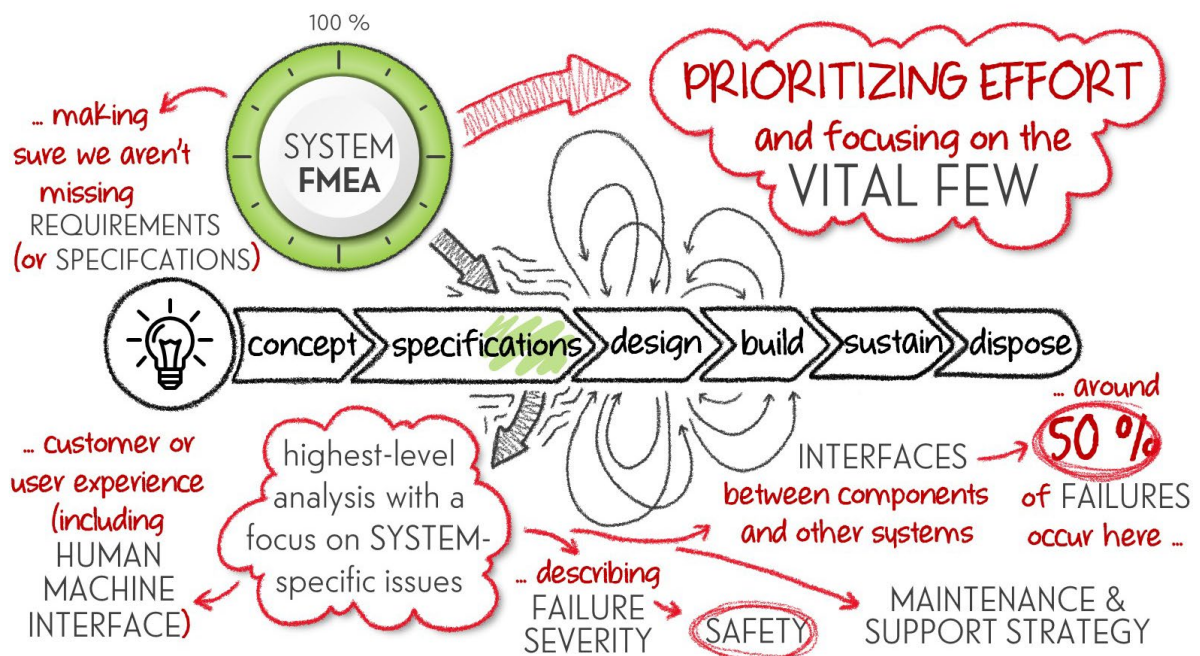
100 %

SYSTEM FMEA

PRIORITIZING EFFORT and focusing on the VITAL FEW

… making sure we aren't missing REQUIREMENTS (or SPECIFCATIONS)

concept specifications design build sustain dispose

… customer or user experience (including HUMAN MACHINE INTERFACE)

highest-level analysis with a focus on SYSTEM-specific issues

… describing FAILURE SEVERITY

SAFETY

INTERFACES between components and other systems

… around 50 % of FAILURES occur here …

MAINTENANCE & SUPPORT STRATEGY